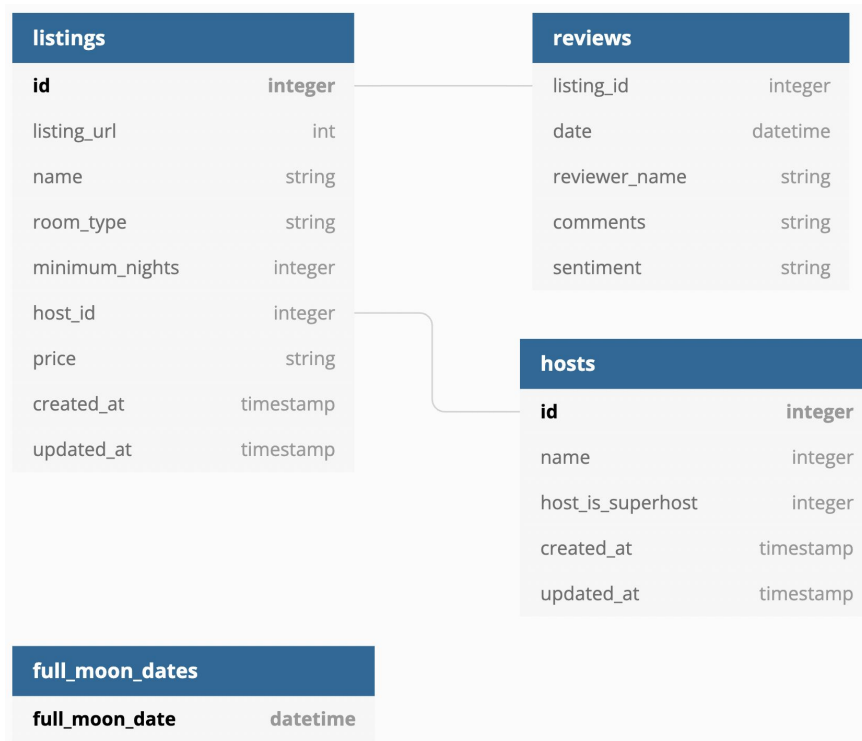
**listings**

| | |
|---|---|
| id | integer |
| listing_url | int |
| name | string |
| room_type | string |
| minimum_nights | integer |
| host_id | integer |
| price | string |
| created_at | timestamp |
| updated_at | timestamp |

**reviews**

| | |
|---|---|
| listing_id | integer |
| date | datetime |
| reviewer_name | string |
| comments | string |
| sentiment | string |

**hosts**

| | |
|---|---|
| id | integer |
| name | integer |
| host_is_superhost | integer |
| created_at | timestamp |
| updated_at | timestamp |

**full_moon_dates**

| | |
|---|---|
| full_moon_date | datetime |